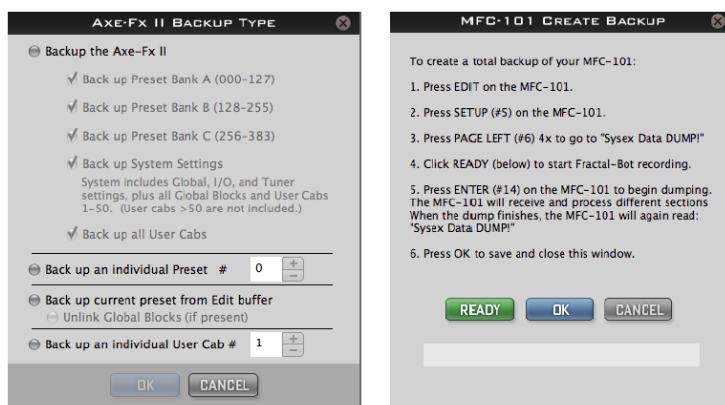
AXE-FX II BACKUP TYPE

Backup the Axe-Fx II

Back up Preset Bank A (000-127)

Back up Preset Bank B (128-255)

Back up Preset Bank C (256-383)

Back up System Settings
System includes Global, I/O, and Tuner settings, plus all Global Blocks and User Cabs 1-50. (User cabs >50 are not included.)

Back up all User Cabs

Back up an individual Preset # 0

Back up current preset from Edit buffer
Unlink Global Blocks (if present)

Back up an individual User Cab # 1

OK CANCEL

MFC-101 CREATE BACKUP

To create a total backup of your MFC-101:

1. Press EDIT on the MFC-101.

2. Press SETUP (#5) on the MFC-101.

3. Press PAGE LEFT (#6) 4x to go to "Sysex Data DUMP!"

4. Click READY (below) to start Fractal-Bot recording.

5. Press ENTER (#14) on the MFC-101 to begin dumping. The MFC-101 will receive and process different sections When the dump finishes, the MFC-101 will again read: "Sysex Data DUMP!"

6. Press OK to save and close this window.

READY OK CANCEL